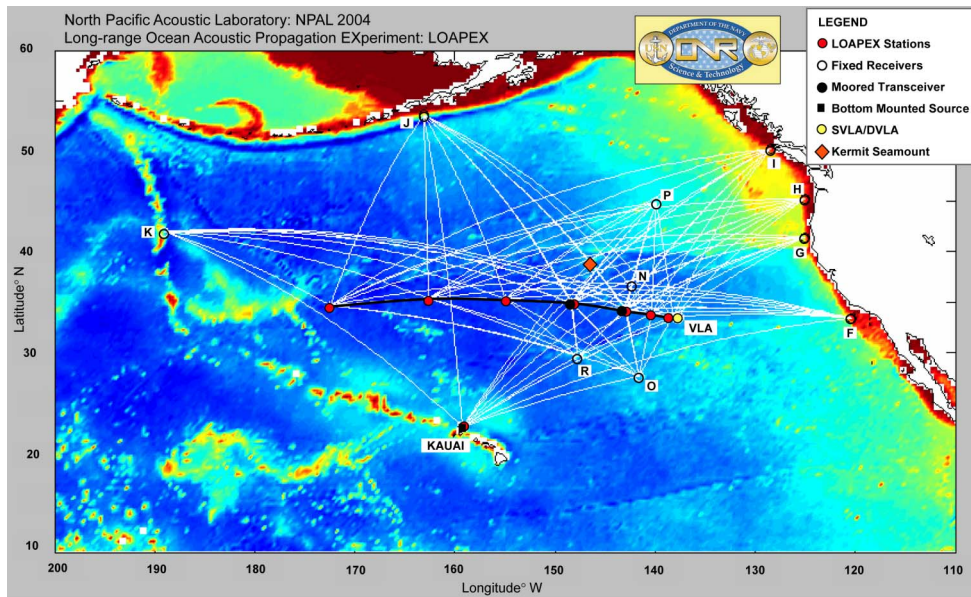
North Pacific Acoustic Laboratory: NPAL 2004
Long-range Ocean Acoustic Propagation EXperiment: LOAPEX

DEPARTMENT OF THE NAVY
ONR
Science & Technology

LEGEND
LOAPEX Stations
Fixed Receivers
Moored Transceiver
Bottom Mounted Source
SVLA/DVLA
Kermit Seamount

J
I
P
H
K
G
N
VLA
F
R
O
KAUAI

60
50
40
30
20
10
Latitude° N

200
190
180
170
160
150
140
130
120
110
Longitude° W